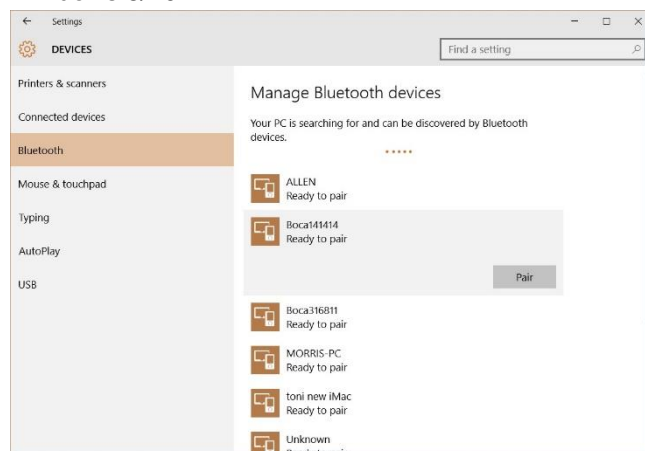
Settings

DEVICES

Find a setting

Printers & scanners

Connected devices

Bluetooth

Mouse & touchpad

Typing

AutoPlay

USB

Manage Bluetooth devices

Your PC is searching for and can be discovered by Bluetooth devices.

ALLEN
Ready to pair

Boca141414
Ready to pair

Pair

Boca316811
Ready to pair

MORRIS-PC
Ready to pair

toni new iMac
Ready to pair

Unknown
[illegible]